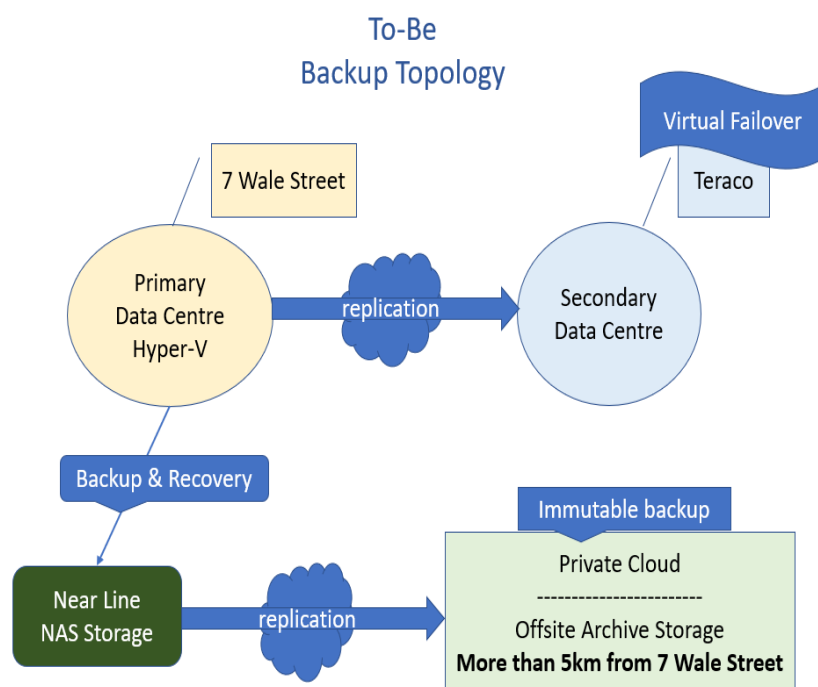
To-Be
Backup Topology

7 Wale Street

Virtual Failover

Teraco

Primary
Data Centre
Hyper-V

replication

Secondary
Data Centre

Backup & Recovery

Immutable backup

Private Cloud
------------------------
Offsite Archive Storage
**More than 5km from 7 Wale Street**

Near Line
NAS Storage

replication